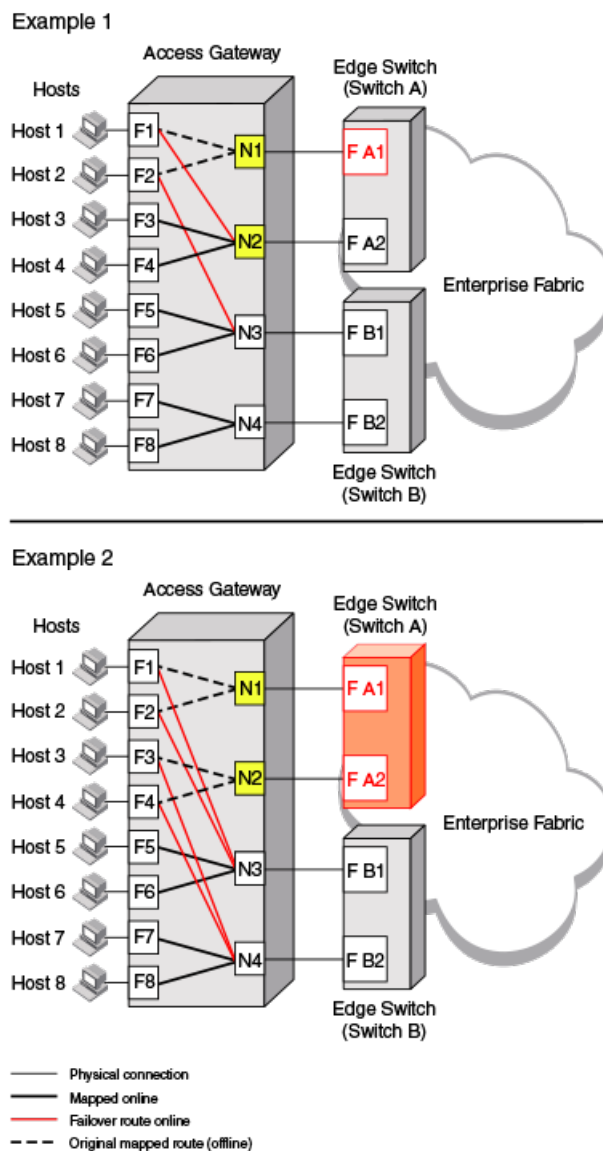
Example 1

Access Gateway

Hosts

Host 1
Host 2
Host 3
Host 4
Host 5
Host 6
Host 7
Host 8

F1
F2
F3
F4
F5
F6
F7
F8

N1
N2
N3
N4

Edge Switch (Switch A)

F A1
F A2

F B1
F B2

Edge Switch (Switch B)

Enterprise Fabric

Example 2

Access Gateway

Hosts

Host 1
Host 2
Host 3
Host 4
Host 5
Host 6
Host 7
Host 8

F1
F2
F3
F4
F5
F6
F7
F8

N1
N2
N3
N4

Edge Switch (Switch A)

F A1
F A2

F B1
F B2

Edge Switch (Switch B)

Enterprise Fabric

Physical connection
Mapped online
Failover route online
Original mapped route (offline)